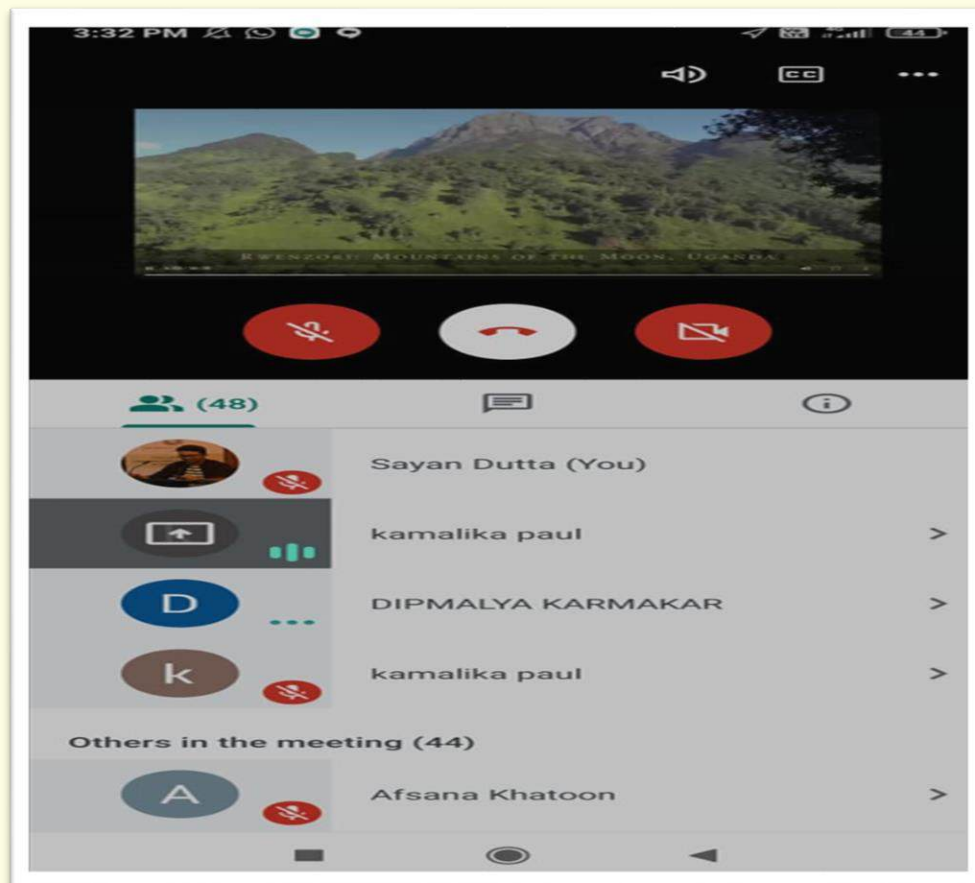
3:32 PM

44

CC

•••

RWENZORI: MOUNTAINS OF THE MOON, UGANDA

(48)

Sayan Dutta (You)

kamalika paul

>

D

DIPMALYA KARMAKAR

>

k

kamalika paul

>

Others in the meeting (44)

A

Afsana Khatoon

>